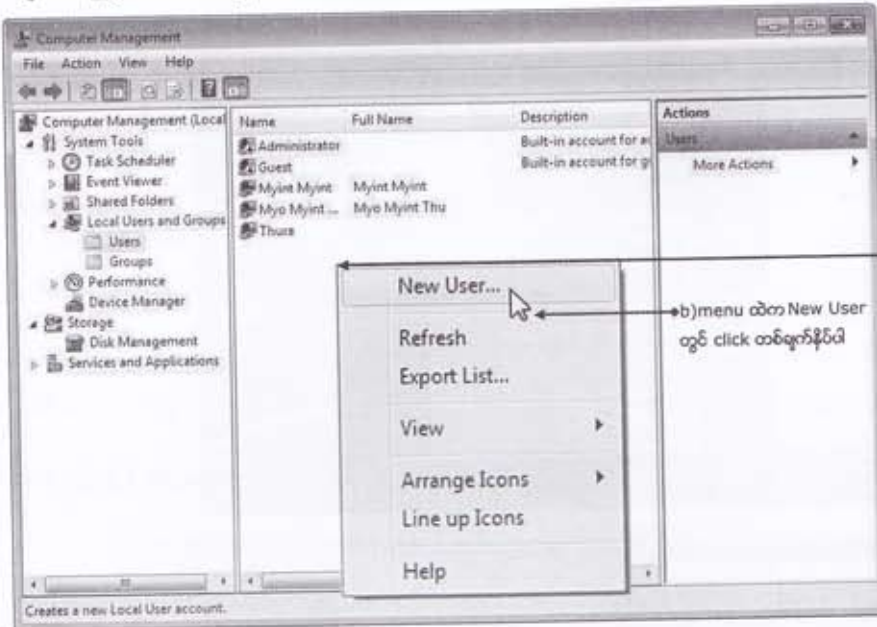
Computer Management

File Action View Help

Computer Management (Local
System Tools
Task Scheduler
Event Viewer
Shared Folders
Local Users and Groups
Users
Groups
Performance
Device Manager
Storage
Disk Management
Services and Applications

| Name | Full Name | Description |
|---|---|---|
| Administrator | | Built-in account for a |
| Guest | | Built-in account for g |
| Myint Myint | Myint Myint | |
| Myo Myint ... | Myo Myint Thu | |
| Thura | | |

Actions
Users
More Actions

New User...
Refresh
Export List...
View
Arrange Icons
Line up Icons
Help

b)menu ထဲက New User တွင် click တစ်ချက်နှိပ်ပါ

Creates a new Local User account.